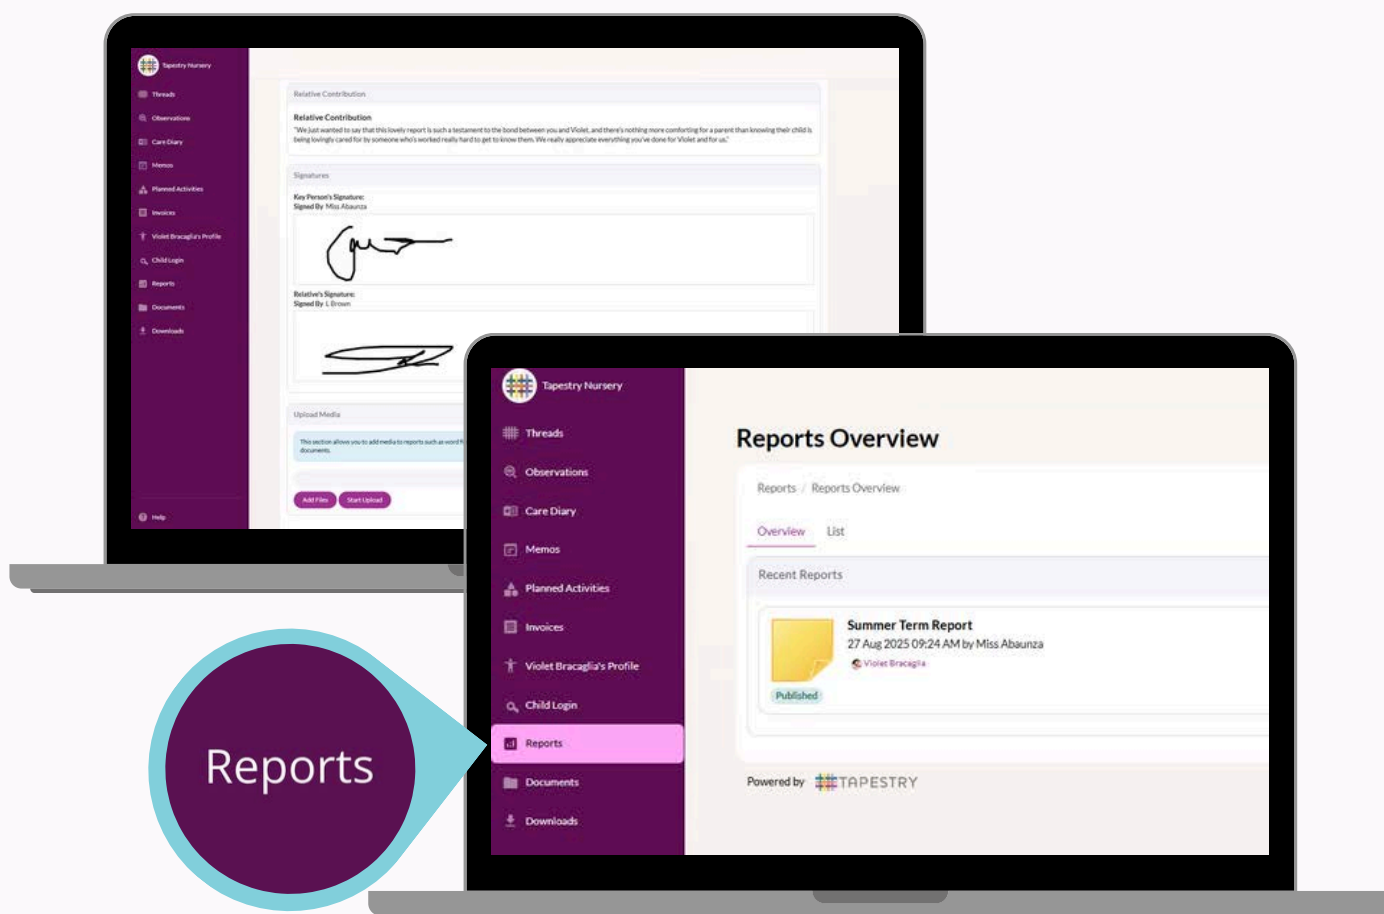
Tapestry Nursery

Threads
Observations
Care Diary
Memos
Planned Activities
Invoices
Violet Bracaglia's Profile
Child Login
Reports
Documents
Downloads

Help

Relative Contribution

Relative Contribution
"We just wanted to say that this lovely report is such a testament to the bond between you and Violet, and there's nothing more comforting for a parent than knowing their child is being lovingly cared for by someone who's worked really hard to get to know them. We really appreciate everything you've done for Violet and for us."

Signatures

Key Person's Signature:
Signed By Miss Abaunza

Relative's Signature:
Signed By L Brown

Upload Media

This section allows you to add media to reports such as word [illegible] documents.

Add Files
Start Upload

Tapestry Nursery

Threads
Observations
Care Diary
Memos
Planned Activities
Invoices
Violet Bracaglia's Profile
Child Login
Reports
Documents
Downloads

Reports Overview

Reports / Reports Overview

Overview
List

Recent Reports

Summer Term Report
27 Aug 2025 09:24 AM by Miss Abaunza
Violet Bracaglia
Published

Powered by TAPESTRY

Reports